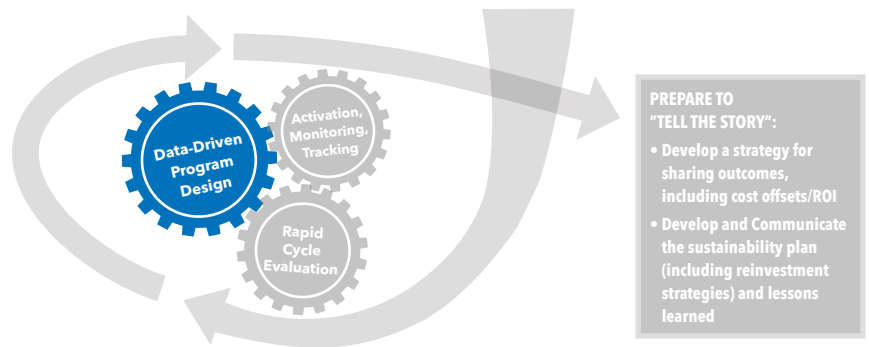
Data-Driven Program Design

Activation, Monitoring, Tracking

Rapid Cycle Evaluation

PREPARE TO "TELL THE STORY":

• Develop a strategy for sharing outcomes, including cost offsets/ROI

• Develop and Communicate the sustainability plan (including reinvestment strategies) and lessons learned